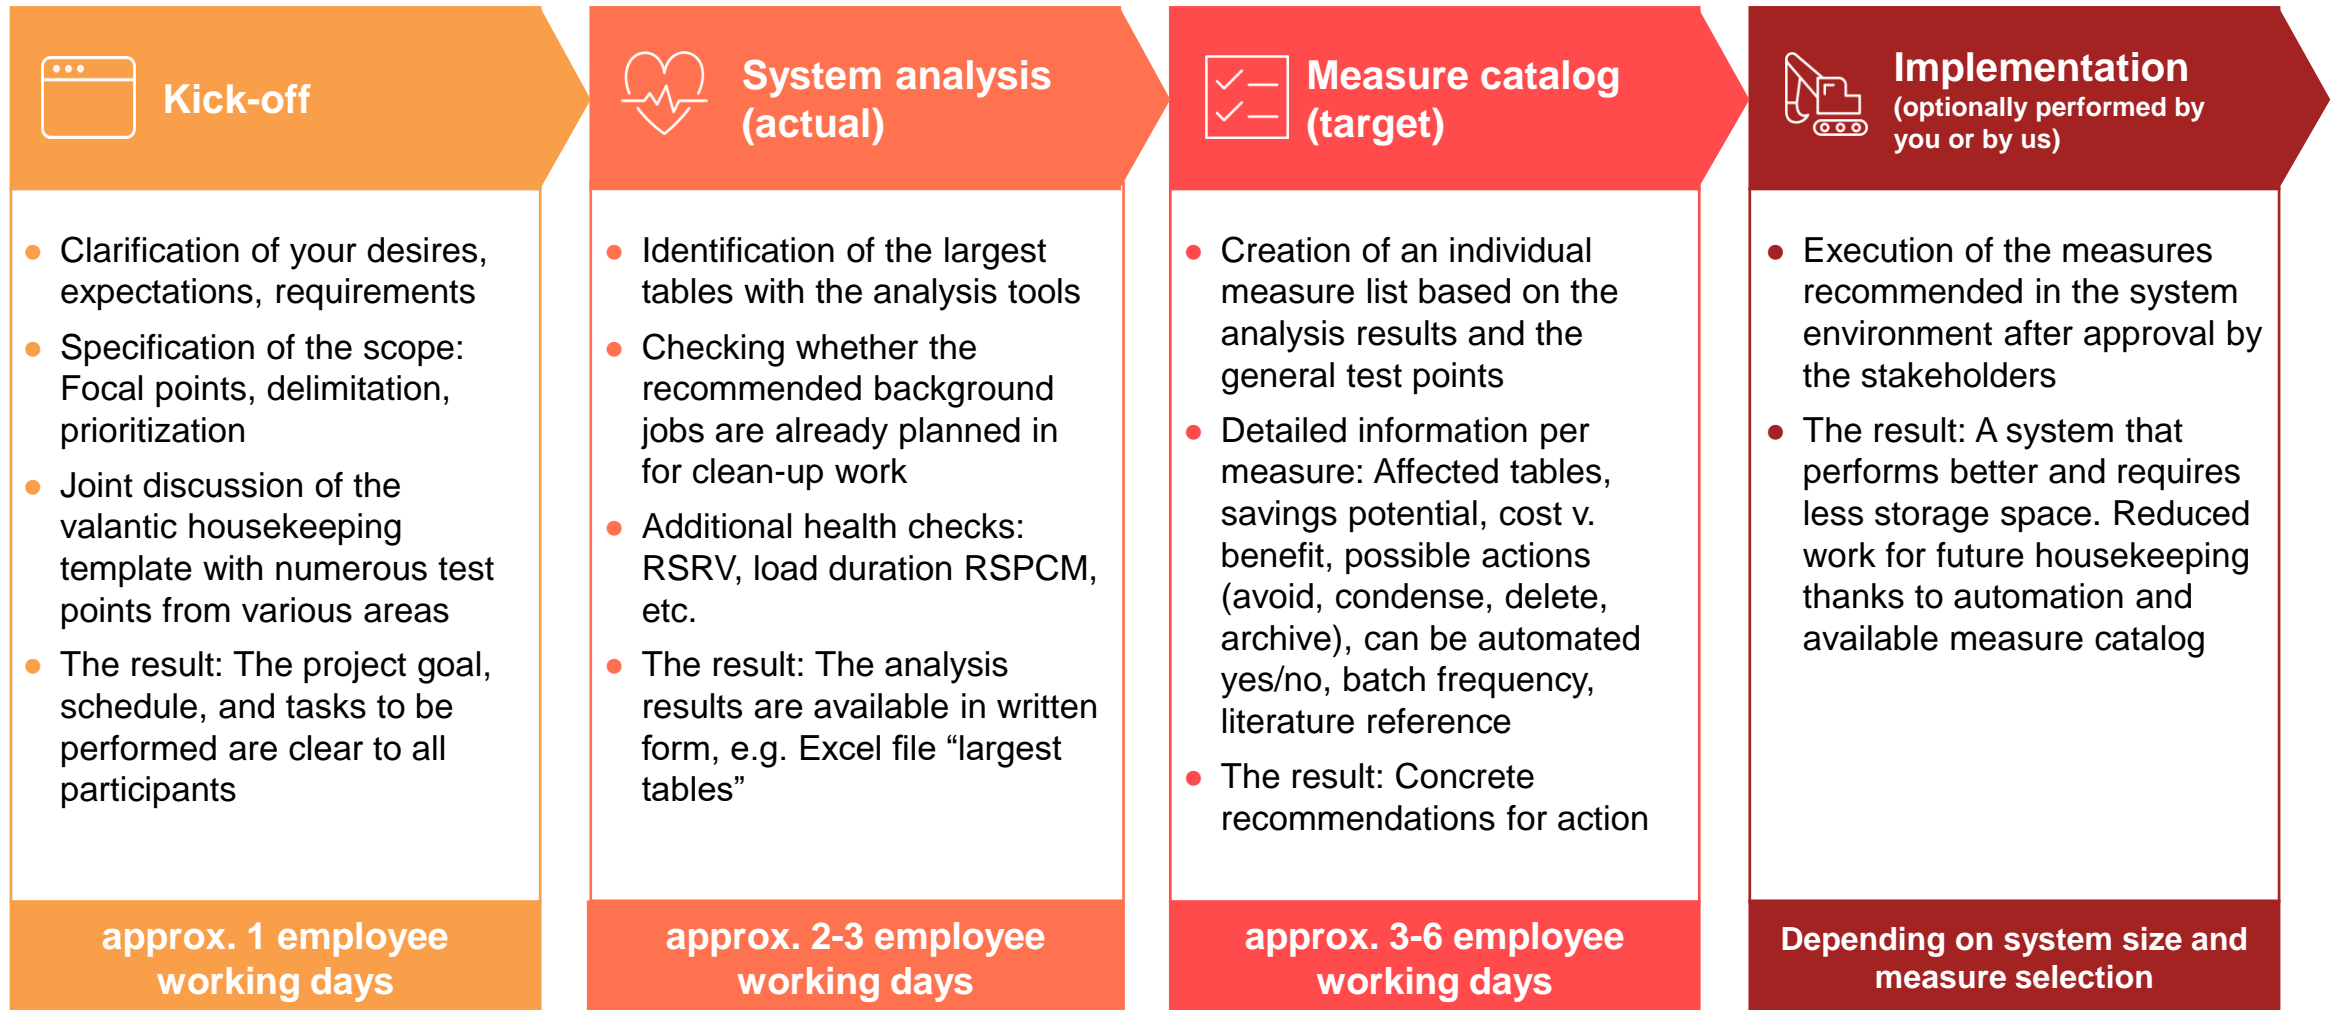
Kick-off

- Clarification of your desires, expectations, requirements
- Specification of the scope: Focal points, delimitation, prioritization
- Joint discussion of the valantic housekeeping template with numerous test points from various areas
- The result: The project goal, schedule, and tasks to be performed are clear to all participants

approx. 1 employee working days

System analysis (actual)

- Identification of the largest tables with the analysis tools
- Checking whether the recommended background jobs are already planned in for clean-up work
- Additional health checks: RSRV, load duration RSPCM, etc.
- The result: The analysis results are available in written form, e.g. Excel file “largest tables”

approx. 2-3 employee working days

Measure catalog (target)

- Creation of an individual measure list based on the analysis results and the general test points
- Detailed information per measure: Affected tables, savings potential, cost v. benefit, possible actions (avoid, condense, delete, archive), can be automated yes/no, batch frequency, literature reference
- The result: Concrete recommendations for action

approx. 3-6 employee working days

Implementation (optionally performed by you or by us)

- Execution of the measures recommended in the system environment after approval by the stakeholders
- The result: A system that performs better and requires less storage space. Reduced work for future housekeeping thanks to automation and available measure catalog

Depending on system size and measure selection